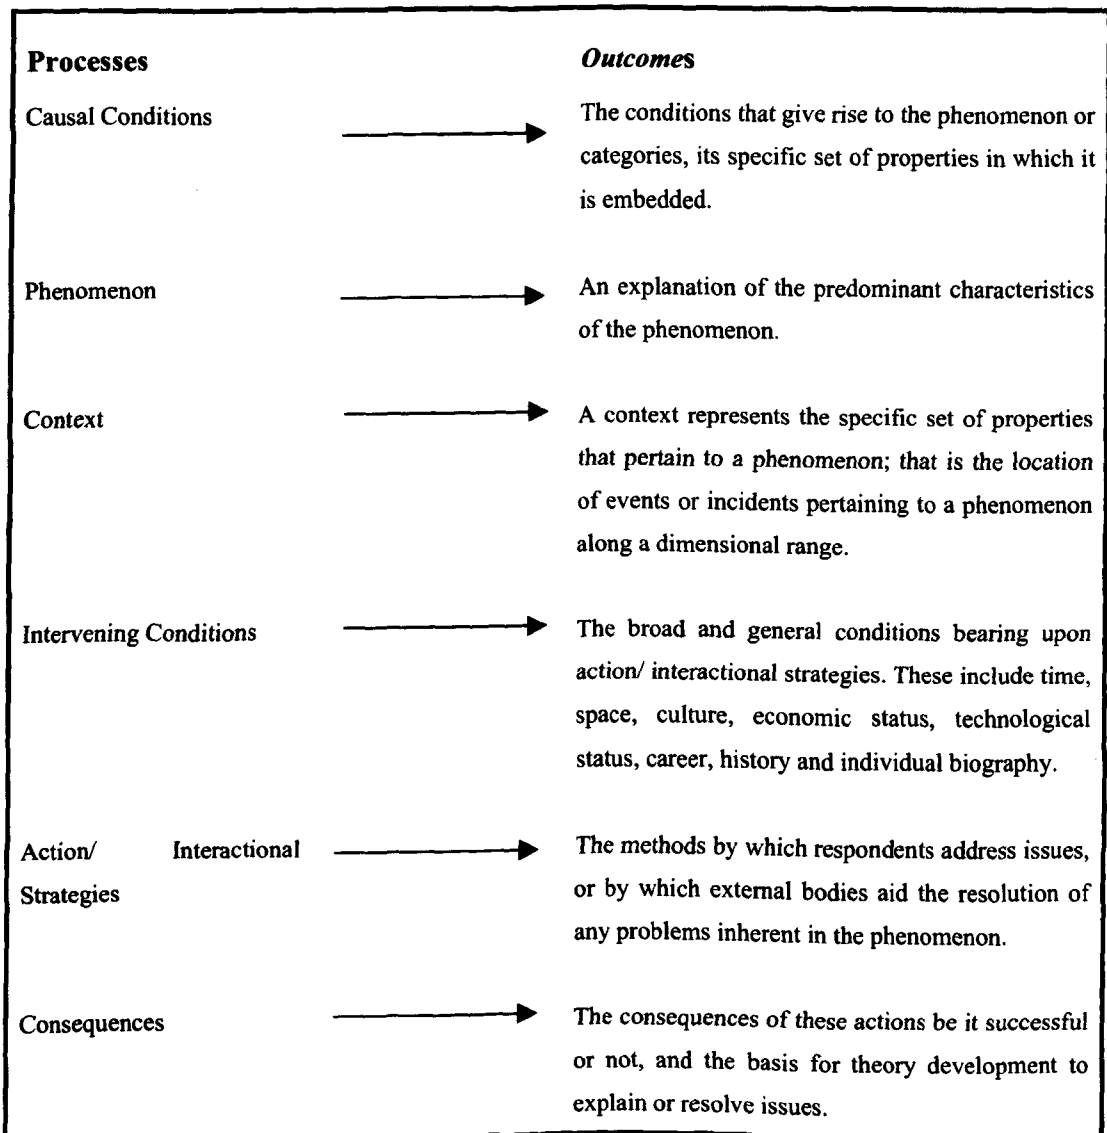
| Processes | Outcomes |
|---|---|
| Causal Conditions | The conditions that give rise to the phenomenon or categories, its specific set of properties in which it is embedded. |
| Phenomenon | An explanation of the predominant characteristics of the phenomenon. |
| Context | A context represents the specific set of properties that pertain to a phenomenon; that is the location of events or incidents pertaining to a phenomenon along a dimensional range. |
| Intervening Conditions | The broad and general conditions bearing upon action/ interactional strategies. These include time, space, culture, economic status, technological status, career, history and individual biography. |
| Action/ Interactional Strategies | The methods by which respondents address issues, or by which external bodies aid the resolution of any problems inherent in the phenomenon. |
| Consequences | The consequences of these actions be it successful or not, and the basis for theory development to explain or resolve issues. |